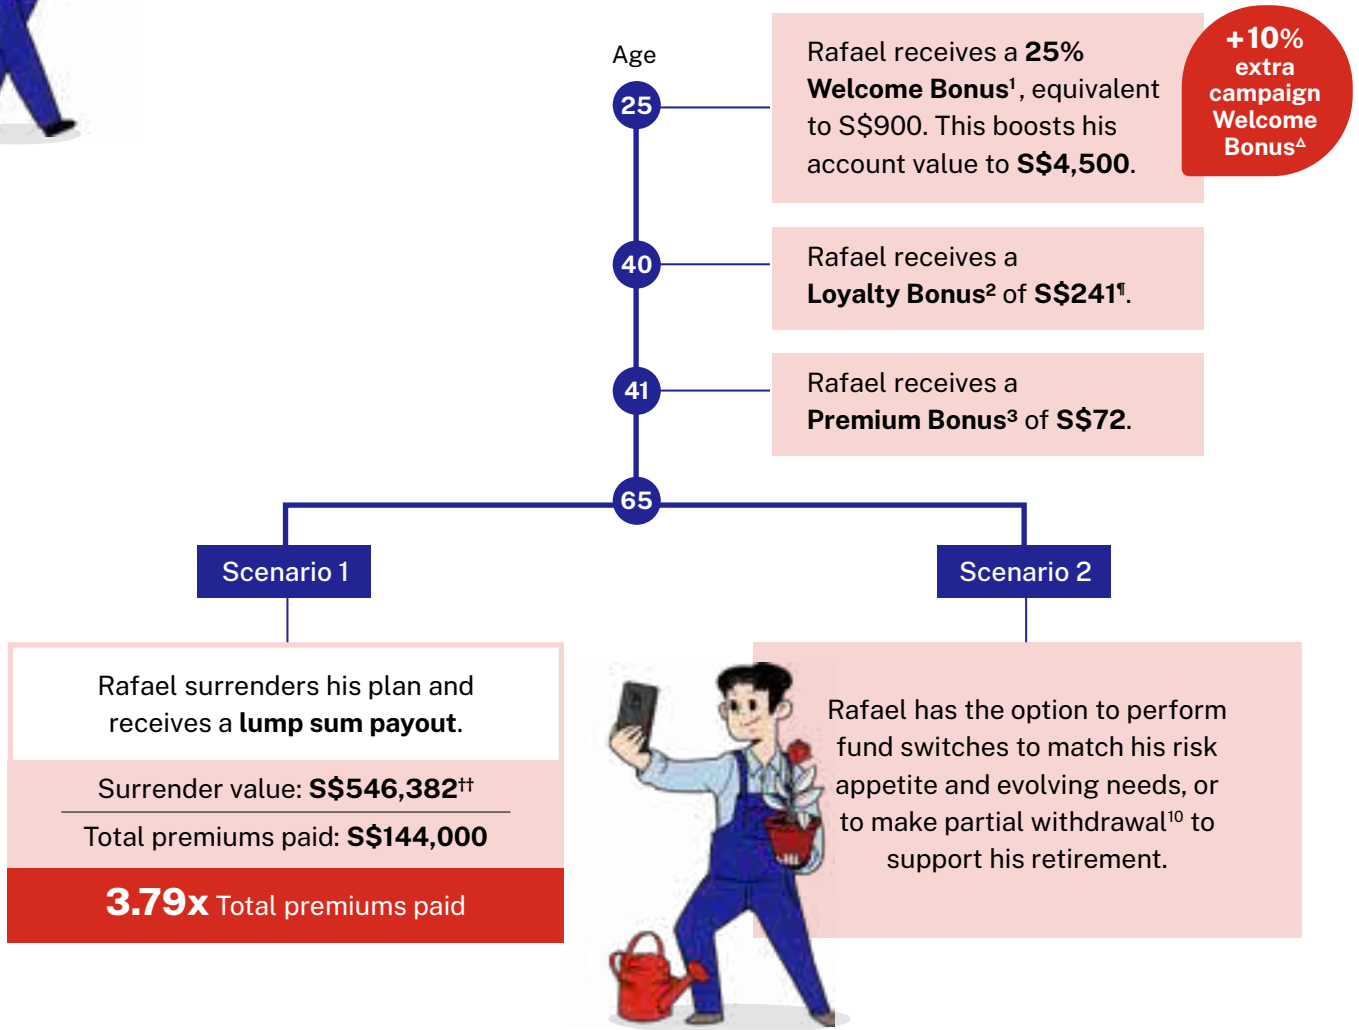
Age

25

Rafael receives a **25% Welcome Bonus**$^1$, equivalent to S$900. This boosts his account value to **S$4,500**.

+10% extra campaign Welcome Bonus$^{\Delta}$

40

Rafael receives a **Loyalty Bonus**$^2$ of **S$241**$^{\P}$.

41

Rafael receives a **Premium Bonus**$^3$ of **S$72**.

65

Scenario 1

Rafael surrenders his plan and receives a **lump sum payout**.

Surrender value: **S$546,382**$^{\dagger\dagger}$

Total premiums paid: **S$144,000**

**3.79x** Total premiums paid

Scenario 2

Rafael has the option to perform fund switches to match his risk appetite and evolving needs, or to make partial withdrawal$^{10}$ to support his retirement.